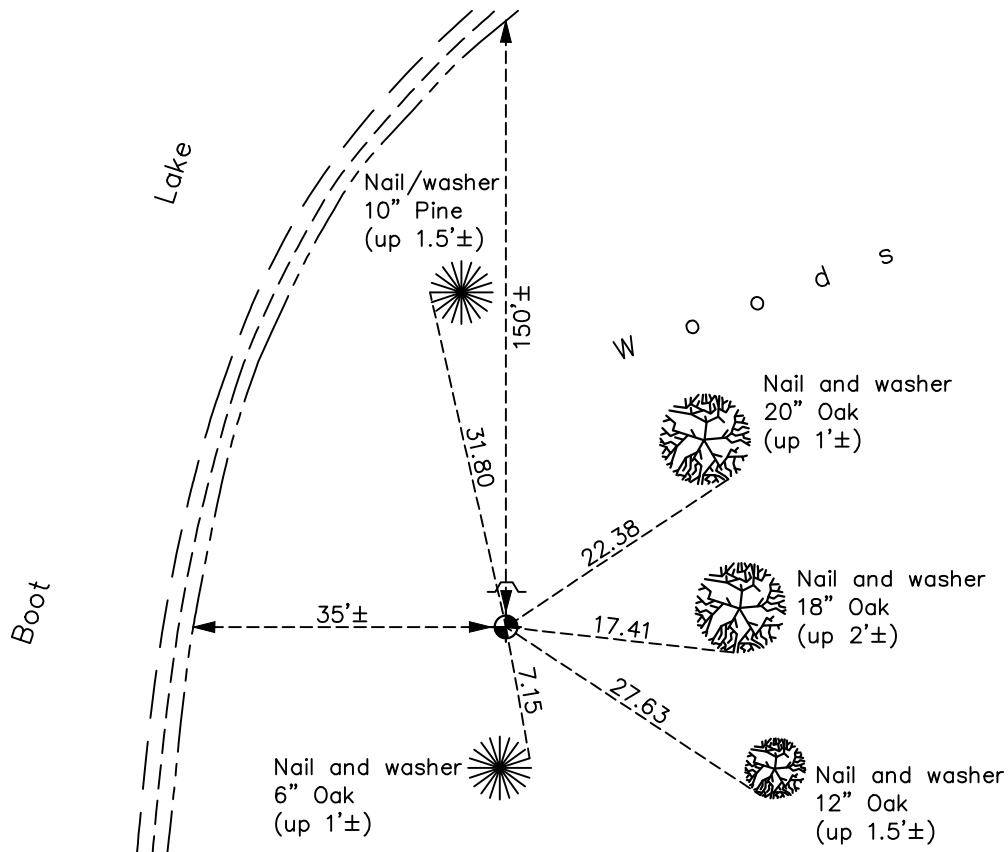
Lake

Boot

Nail/washer
10" Pine
(up 1.5'±)

150'±

W o o d s

Nail and washer
20" Oak
(up 1'±)

31.80

22.38

Nail and washer
18" Oak
(up 2'±)

35'±

17.41

7.15

27.63

Nail and washer
6" Oak
(up 1'±)

Nail and washer
12" Oak
(up 1.5'±)